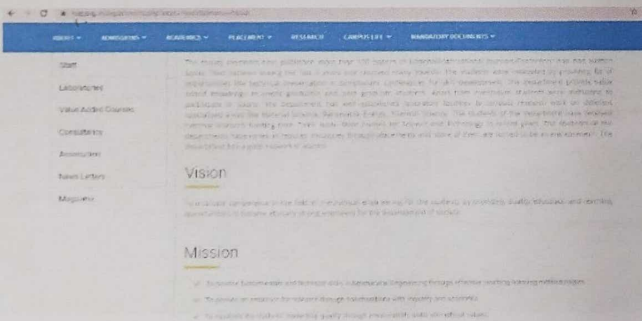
ABOUT ▾ ADMISSIONS ▾ ACADEMICS ▾ PLACEMENT ▾ RESEARCH CAMPUS LIFE ▾ MANDATORY DOCUMENTS ▾

Staff

Laboratories

Value Added Courses

Consultancy

Association

News Letters

Magazine

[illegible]

Vision

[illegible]

Mission

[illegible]